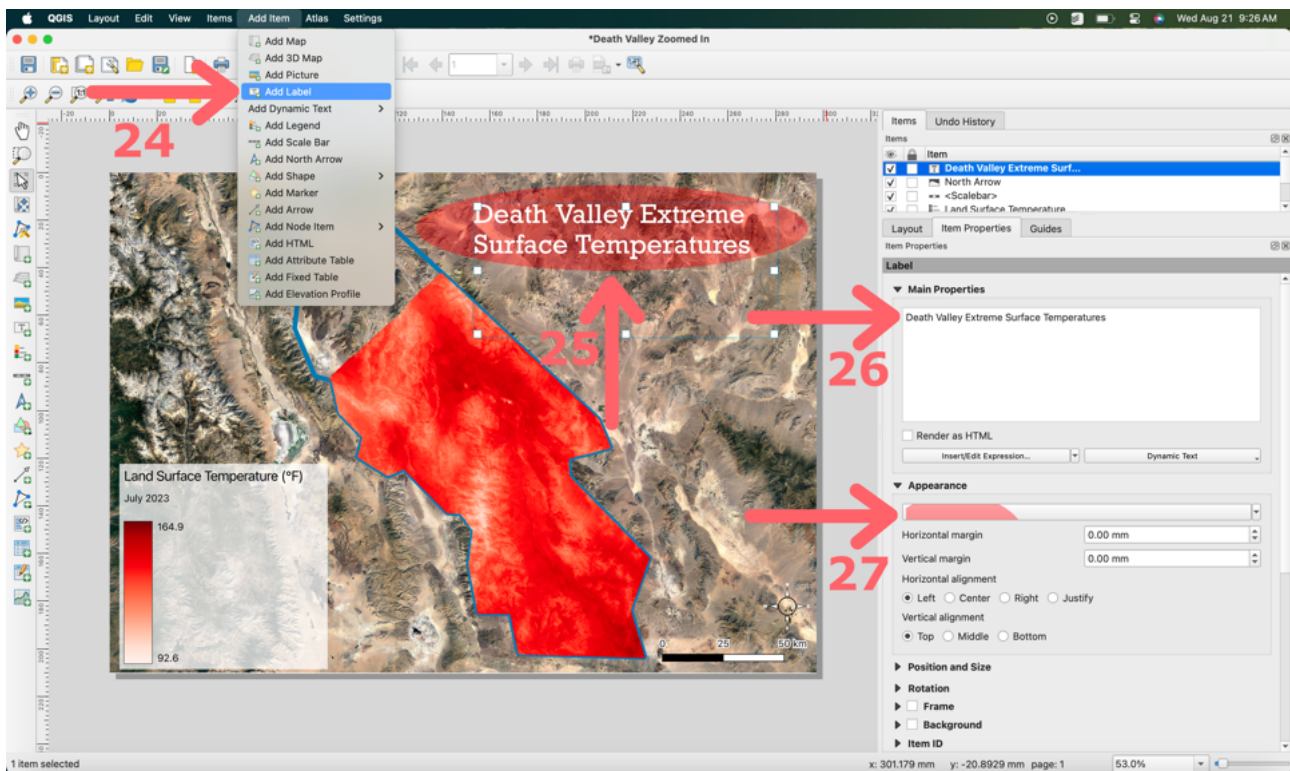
QGIS Layout Edit View Items Add Item Atlas Settings

Wed Aug 21 9:26 AM

*Death Valley Zoomed In

Add Map
Add 3D Map
Add Picture
Add Label
Add Dynamic Text
Add Legend
Add Scale Bar
Add North Arrow
Add Shape
Add Marker
Add Arrow
Add Node Item
Add HTML
Add Attribute Table
Add Fixed Table
Add Elevation Profile

24

Death Valley Extreme Surface Temperatures

25

Land Surface Temperature (°F)
July 2023
164.9
92.6

0 25 50 km

Items Undo History
Items
Item
Death Valley Extreme Surf...
North Arrow
<Scalebar>
Land Surface Temperature

Layout Item Properties Guides
Item Properties
Label
Main Properties
Death Valley Extreme Surface Temperatures

26

Render as HTML
Insert/Edit Expression...
Dynamic Text
Appearance

27

Horizontal margin 0.00 mm
Vertical margin 0.00 mm
Horizontal alignment
Left Center Right Justify
Vertical alignment
Top Middle Bottom
Position and Size
Rotation
Frame
Background
Item ID

1 item selected
x: 301.179 mm y: -20.8929 mm page: 1
53.0%